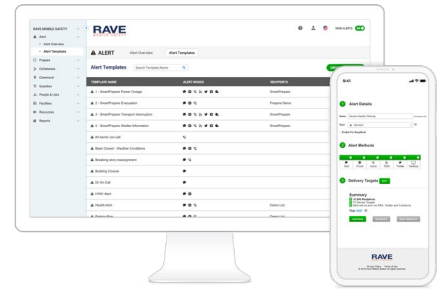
RAVE MOBILE SAFETY

Alert

Alert Overview

Alert Templates

Prepare

Collaborate

Command

Question

People & Lists

Facilities

Resources

Reports

RAVE

SEND ALERTS

ALERT

Alert Overview

Alert Templates

Alert Templates

Search Template Name

TEMPLATE NAME

ALERT MODES

RECIPIENTS

1 - SmartPrepare Power Outage

SmartPrepare

1 - SmartPrepare Evacuation

Prepare Items

1 - SmartPrepare Transport Interruption

SmartPrepare

1 - SmartPrepare Shelter Information

SmartPrepare

All hands (on-call)

Basic Closed - Weather Conditions

Breaking story management

Building Closure

On-Call

HTAC test

Health Alert

Demo List

Demo List

9:41

Alert Details

Alert Methods

Delivery Targets

Summary

RAVE